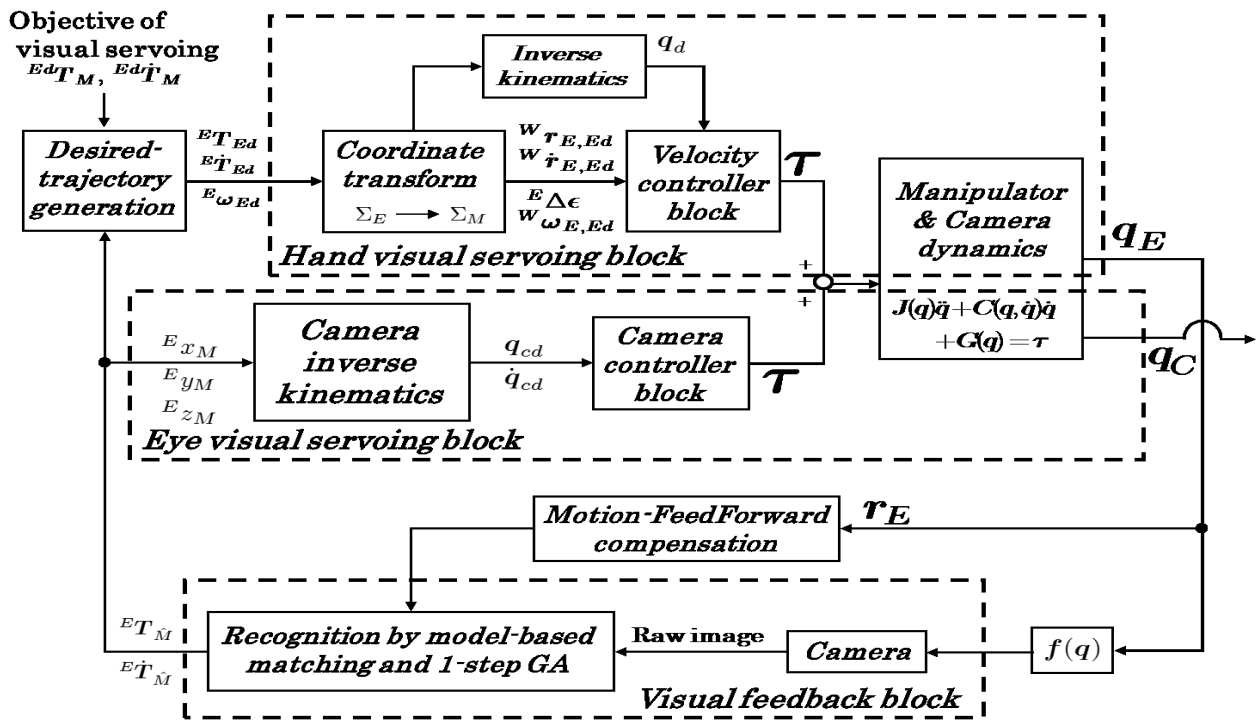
Objective of visual servoing
${}^{Ed}\boldsymbol{T}_M$, ${}^{Ed}\dot{\boldsymbol{T}}_M$

Desired-trajectory generation

${}^{E}\boldsymbol{T}_{Ed}$
${}^{E}\dot{\boldsymbol{T}}_{Ed}$
${}^{E}\boldsymbol{\omega}_{Ed}$

Inverse kinematics

$q_d$

Coordinate transform

$\Sigma_E \longrightarrow \Sigma_M$

${}^{W}\boldsymbol{r}_{E,Ed}$
${}^{W}\dot{\boldsymbol{r}}_{E,Ed}$
${}^{E}\Delta\epsilon$
${}^{W}\boldsymbol{\omega}_{E,Ed}$

Velocity controller block

$\boldsymbol{\tau}$

Hand visual servoing block

Manipulator & Camera dynamics

$\boldsymbol{J}(\boldsymbol{q})\ddot{\boldsymbol{q}}+\boldsymbol{C}(\boldsymbol{q},\dot{\boldsymbol{q}})\dot{\boldsymbol{q}}$
$+\boldsymbol{G}(\boldsymbol{q})=\boldsymbol{\tau}$

$\boldsymbol{q}_E$

$\boldsymbol{q}_C$

+
+

${}^{E}x_M$
${}^{E}y_M$
${}^{E}z_M$

Camera inverse kinematics

$q_{cd}$
$\dot{q}_{cd}$

Camera controller block

$\boldsymbol{\tau}$

Eye visual servoing block

Motion-FeedForward compensation

$\boldsymbol{r}_E$

${}^{E}\boldsymbol{T}_{\hat{M}}$
${}^{E}\dot{\boldsymbol{T}}_{\hat{M}}$

Recognition by model-based matching and 1-step GA

Raw image

Camera

$f(q)$

Visual feedback block